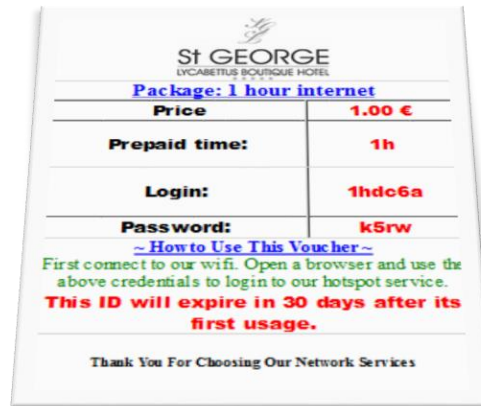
St GEORGE
LYCABETTUS BOUTIQUE HOTEL

Package: 1 hour internet

| Price | 1.00 € |
|---|---|
| Prepaid time: | 1h |
| Login: | 1hdc6a |
| Password: | k5rw |

~ How to Use This Voucher ~

First connect to our wifi. Open a browser and use the above credentials to login to our hotspot service.

This ID will expire in 30 days after its first usage.

Thank You For Choosing Our Network Services